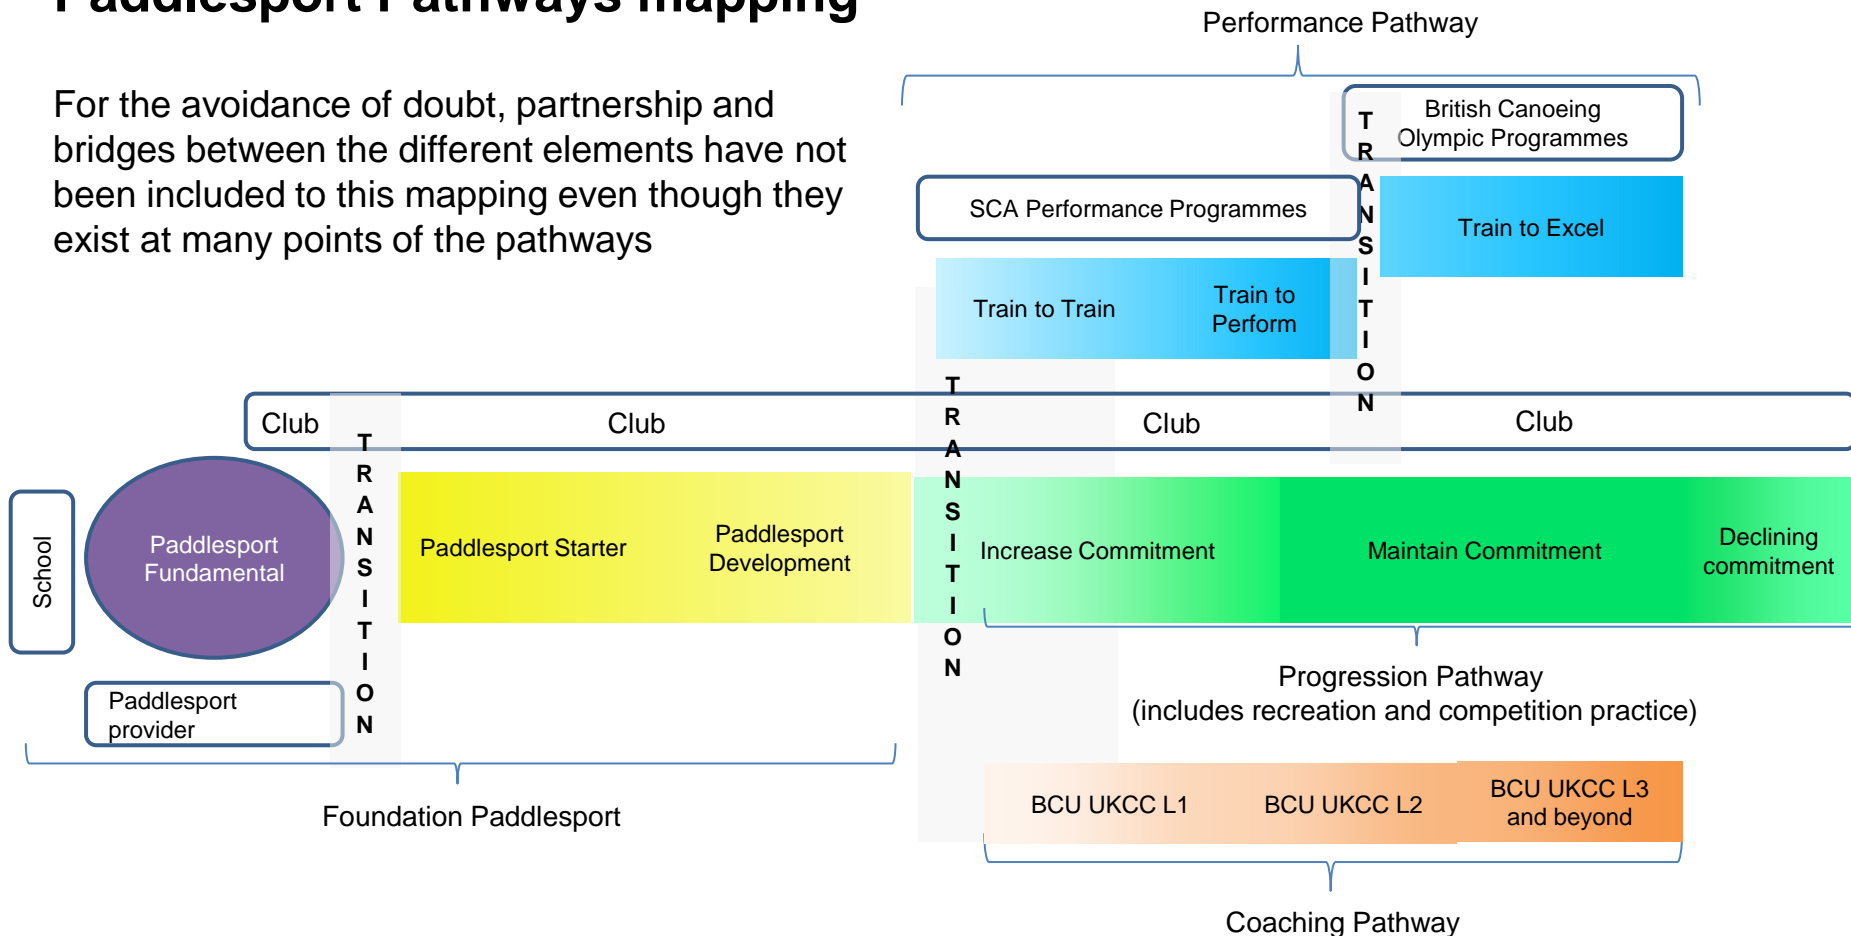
Paddlesport Pathways mapping

For the avoidance of doubt, partnership and bridges between the different elements have not been included to this mapping even though they exist at many points of the pathways

Performance Pathway

British Canoeing Olympic Programmes

SCA Performance Programmes

TRANSITION

Train to Excel

Train to Train

Train to Perform

Club

Club

Club

Club

TRANSITION

TRANSITION

School

Paddlesport Fundamental

Paddlesport Starter

Paddlesport Development

Increase Commitment

Maintain Commitment

Declining commitment

Paddlesport provider

Progression Pathway
(includes recreation and competition practice)

BCU UKCC L1

BCU UKCC L2

BCU UKCC L3 and beyond

Foundation Paddlesport

Coaching Pathway